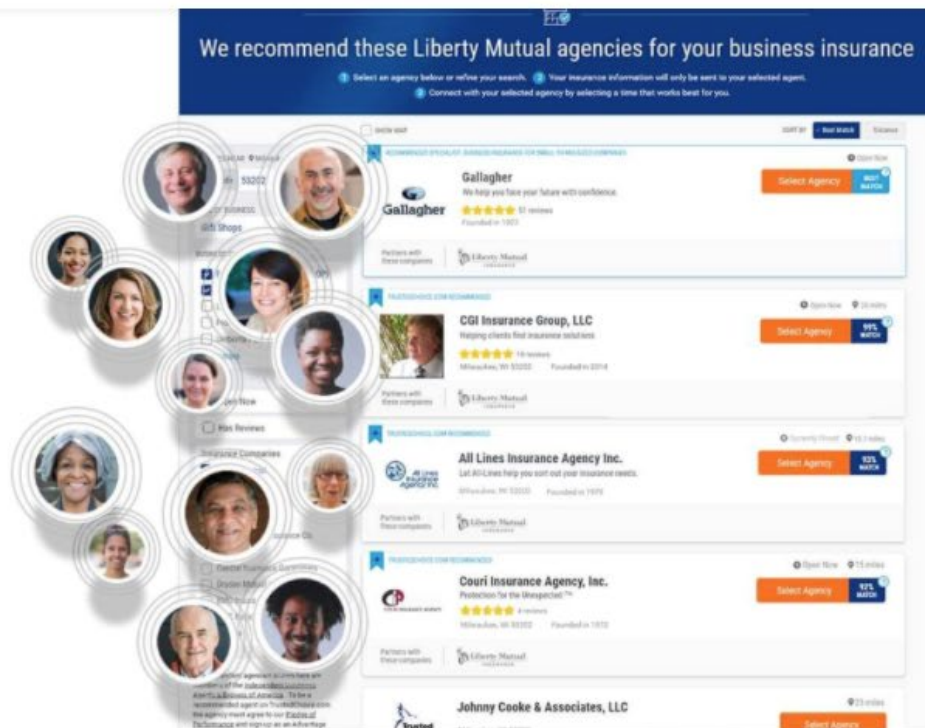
We recommend these Liberty Mutual agencies for your business insurance

1 Select an agency below or refine your search. 2 Your insurance information will only be sent to your selected agent.
3 Connect with your selected agency by selecting a time that works best for you.

SHOW MAP

SORT BY Best Match Distance

53202

Gift Shops

Open Now

Has Reviews

Insurance Companies

Gallagher
We help you face your future with confidence.
51 reviews
Founded in 1927
Open Now
Select Agency
BEST MATCH
Partners with these companies
Liberty Mutual

CGI Insurance Group, LLC
Helping clients find insurance solutions
16 reviews
Milwaukee, WI 53202 Founded in 2014
Open Now
Select Agency
99% MATCH
Partners with these companies
Liberty Mutual

All Lines Insurance Agency Inc.
Let All-Lines help you sort out your insurance needs.
Milwaukee, WI 53202 Founded in 1979
Currently Closed
Select Agency
93% MATCH
Partners with these companies
Liberty Mutual

Couri Insurance Agency, Inc.
Protection for the Unexpected™
4 reviews
Milwaukee, WI 53202 Founded in 1970
Open Now
Select Agency
92% MATCH
Partners with these companies
Liberty Mutual

Johnny Cooke & Associates, LLC
Select Agency